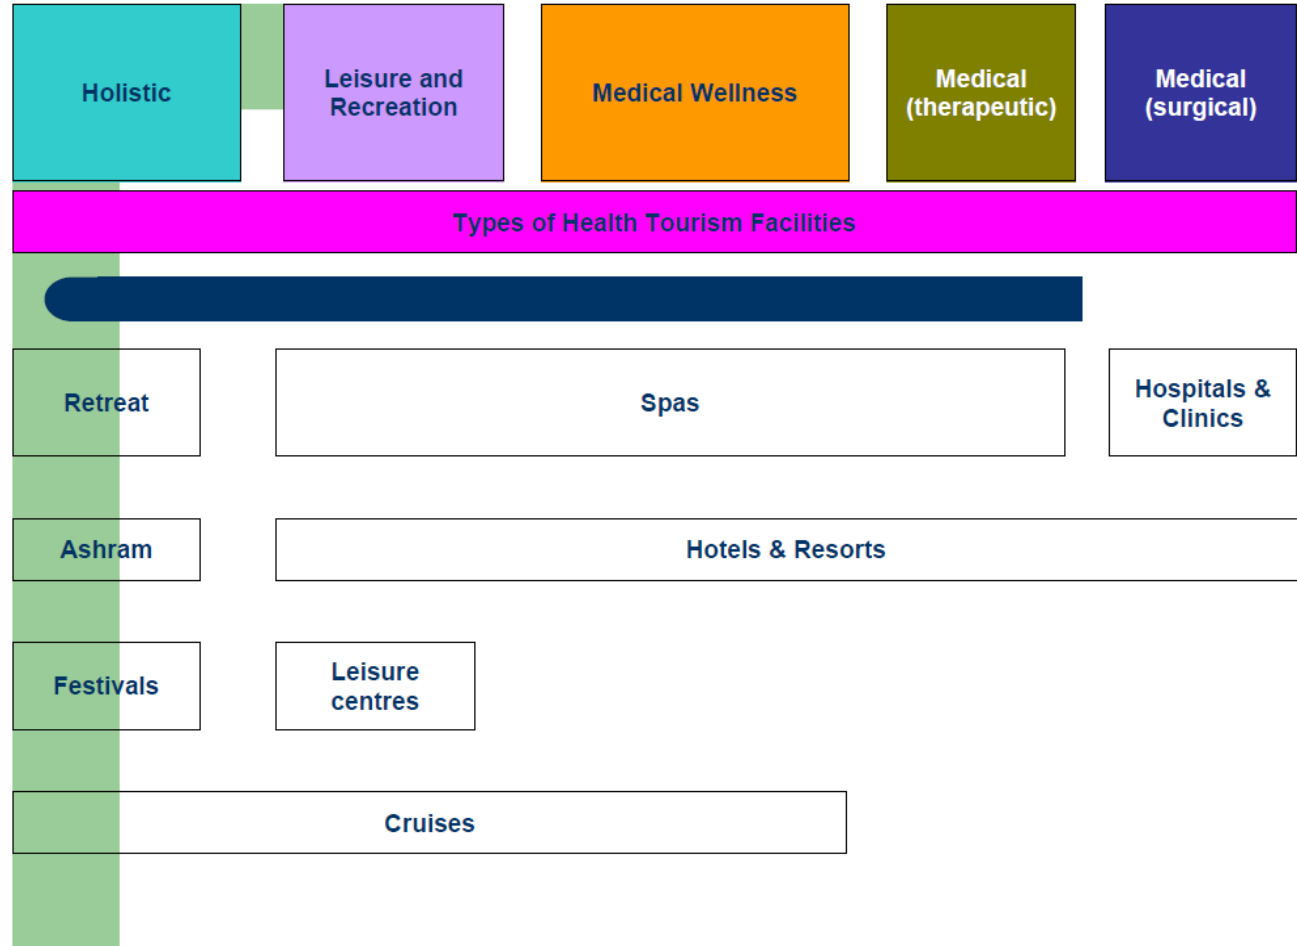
Holistic

Leisure and Recreation

Medical Wellness

Medical (therapeutic)

Medical (surgical)

Types of Health Tourism Facilities

Retreat

Spas

Hospitals & Clinics

Ashram

Hotels & Resorts

Festivals

Leisure centres

Cruises